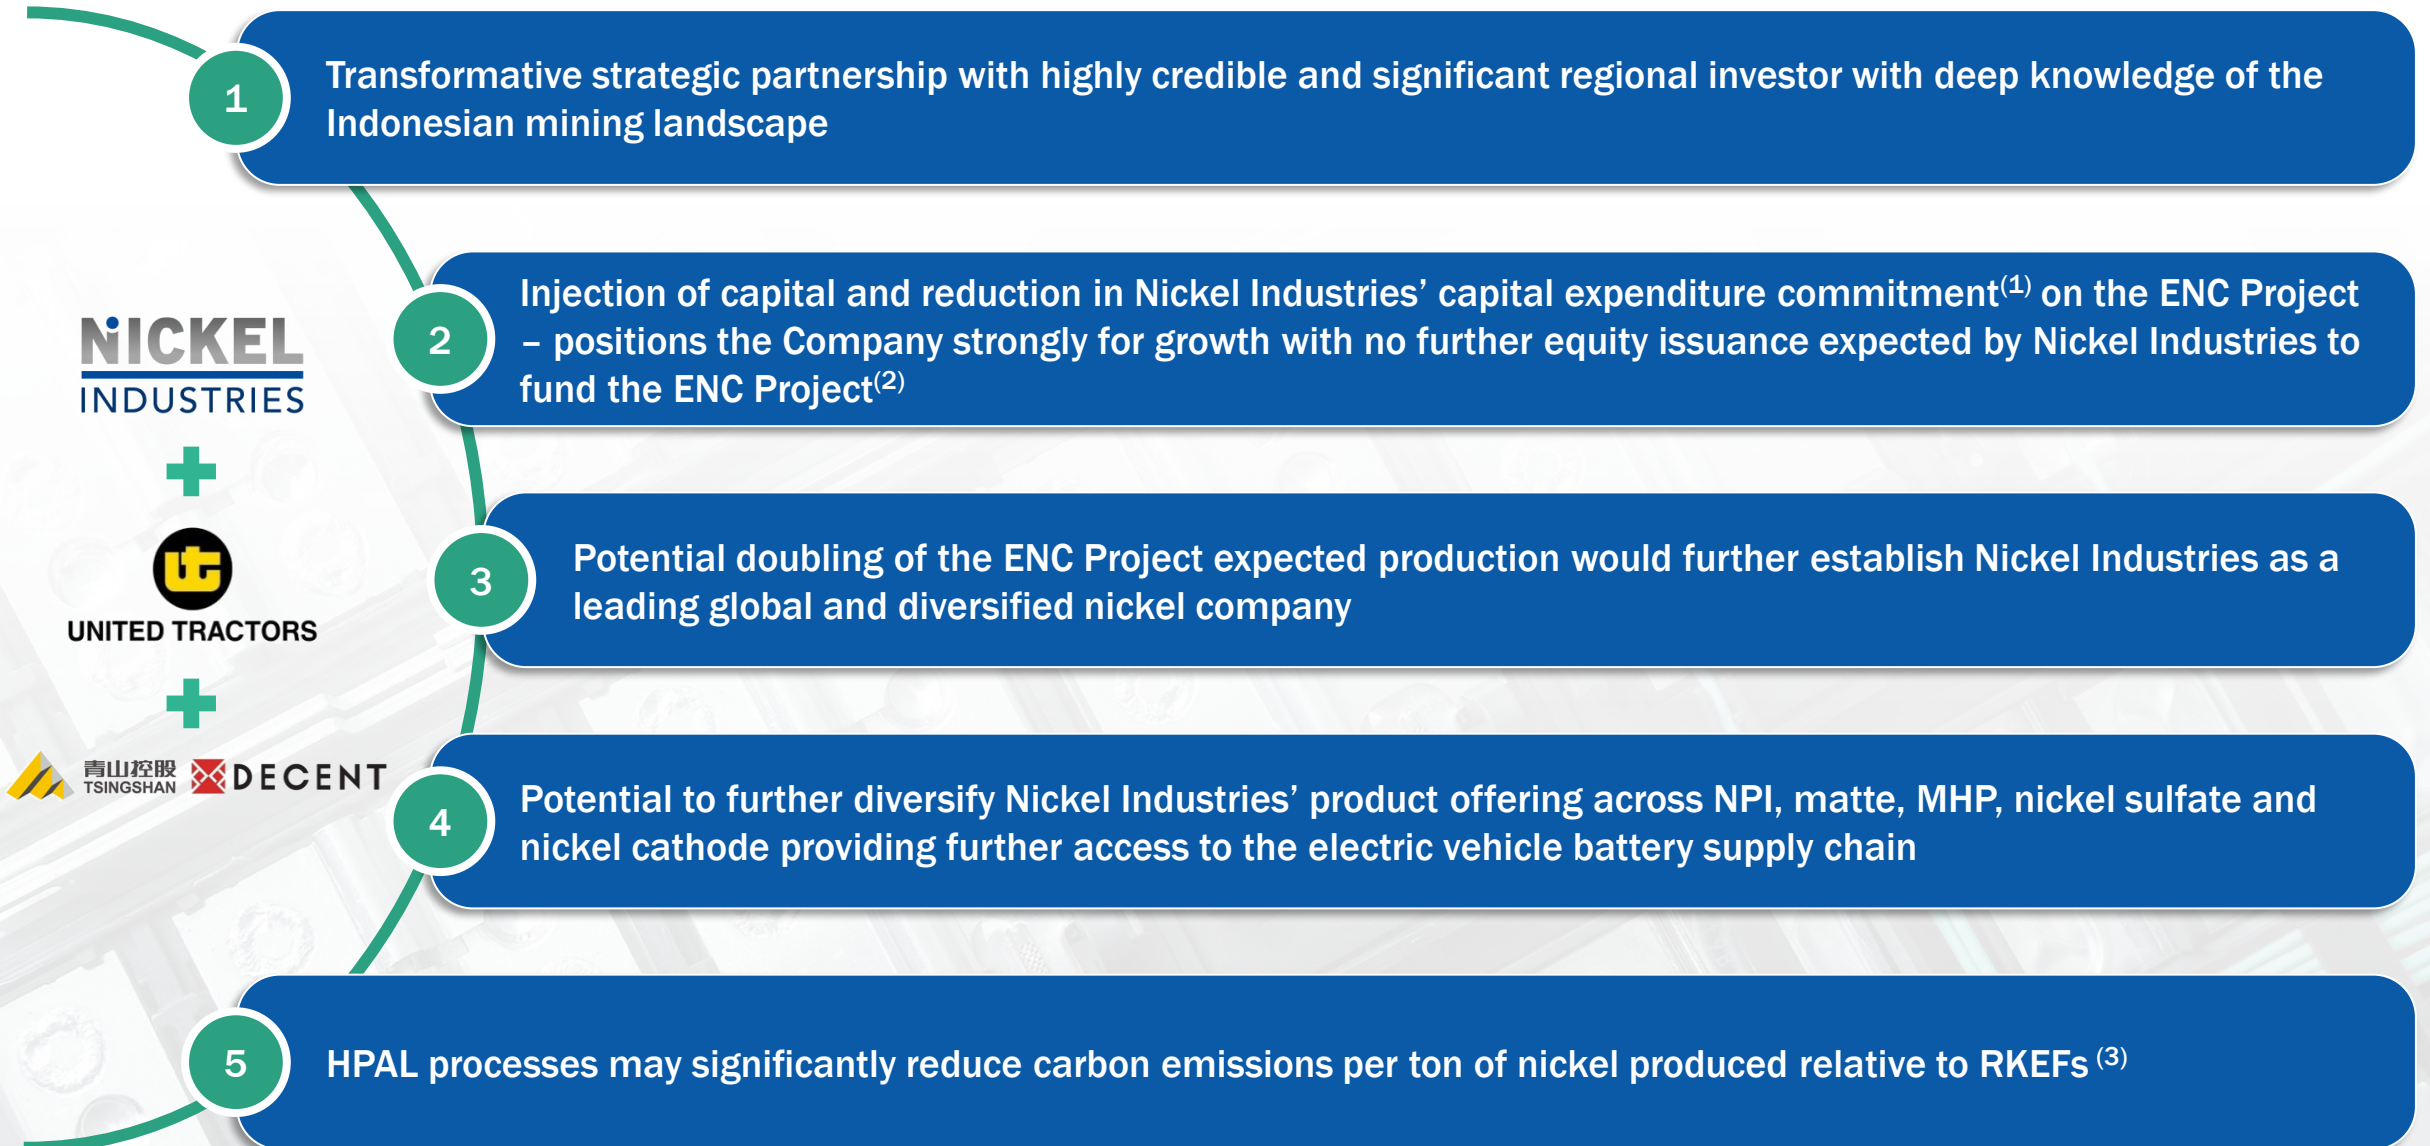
NICKEL INDUSTRIES

UNITED TRACTORS

青山控股 TSINGSHAN DECENT

1 Transformative strategic partnership with highly credible and significant regional investor with deep knowledge of the Indonesian mining landscape

2 Injection of capital and reduction in Nickel Industries' capital expenditure commitment$^{(1)}$ on the ENC Project – positions the Company strongly for growth with no further equity issuance expected by Nickel Industries to fund the ENC Project$^{(2)}$

3 Potential doubling of the ENC Project expected production would further establish Nickel Industries as a leading global and diversified nickel company

4 Potential to further diversify Nickel Industries' product offering across NPI, matte, MHP, nickel sulfate and nickel cathode providing further access to the electric vehicle battery supply chain

5 HPAL processes may significantly reduce carbon emissions per ton of nickel produced relative to RKEFs$^{(3)}$